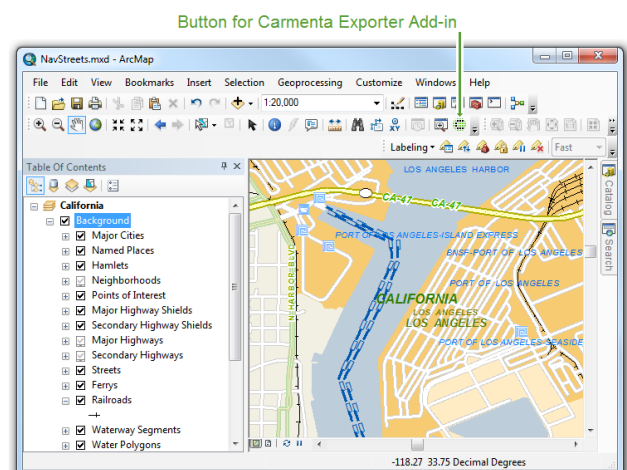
Button for Carmenta Exporter Add-in

NavStreets.mxd - ArcMap

File Edit View Bookmarks Insert Selection Geoprocessing Customize Windows Help

1:20,000

Labeling

Fast

Table Of Contents

California
Background
Major Cities
Named Places
Hamlets
Neighborhoods
Points of Interest
Major Highway Shields
Secondary Highway Shields
Major Highways
Secondary Highways
Streets
Ferrys
Railroads
Waterway Segments
Water Polygons

LOS ANGELES HARBOR
CA-47
CA-47
PORT OF LOS ANGELES-ISLAND EXPRESS
BNSF-PORT OF LOS ANGELES
PORT OF LOS ANGELES
CALIFORNIA
LOS ANGELES
LOS ANGELES
PORT OF LOS ANGELES SEASIDE
N HARBOR BLVD

Catalog
Search

-118.27 33.75 Decimal Degrees